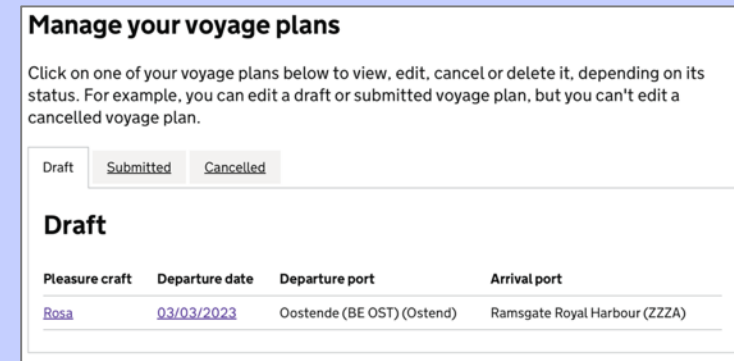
Manage your voyage plans

Click on one of your voyage plans below to view, edit, cancel or delete it, depending on its status. For example, you can edit a draft or submitted voyage plan, but you can't edit a cancelled voyage plan.

Draft | Submitted | Cancelled

Draft

| Pleasure craft | Departure date | Departure port | Arrival port |
|---|---|---|---|
| Rosa | 03/03/2023 | Oostende (BE OST) (Ostend) | Ramsgate Royal Harbour (ZZZA) |